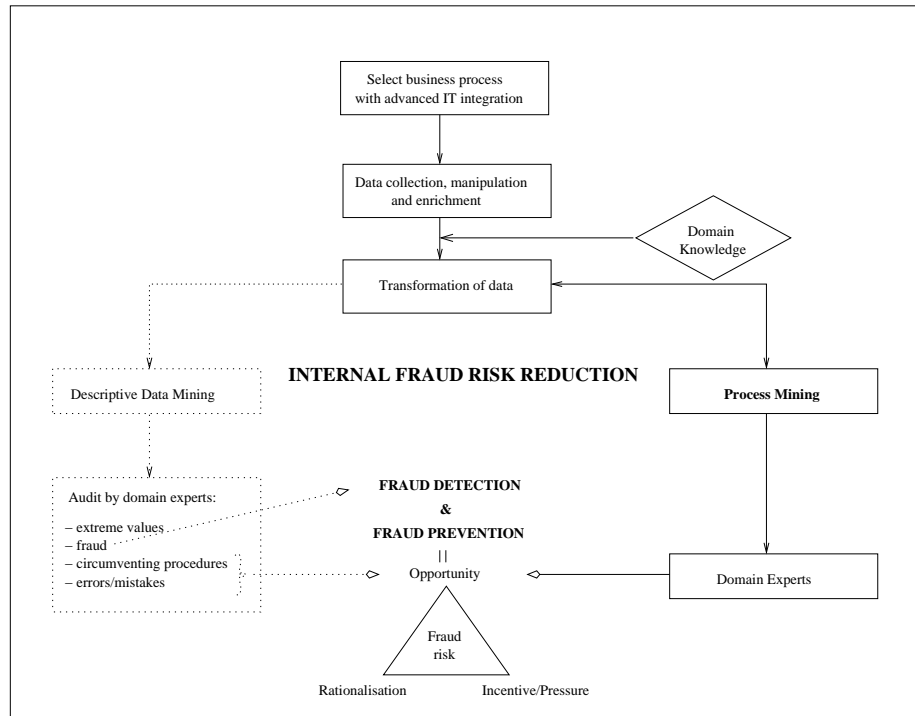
Select business process with advanced IT integration

Data collection, manipulation and enrichment

Domain Knowledge

Transformation of data

INTERNAL FRAUD RISK REDUCTION

Descriptive Data Mining

Process Mining

Audit by domain experts:
– extreme values
– fraud
– circumventing procedures
– errors/mistakes

FRAUD DETECTION
&
FRAUD PREVENTION
||
Opportunity

Domain Experts

Fraud risk

Rationalisation

Incentive/Pressure